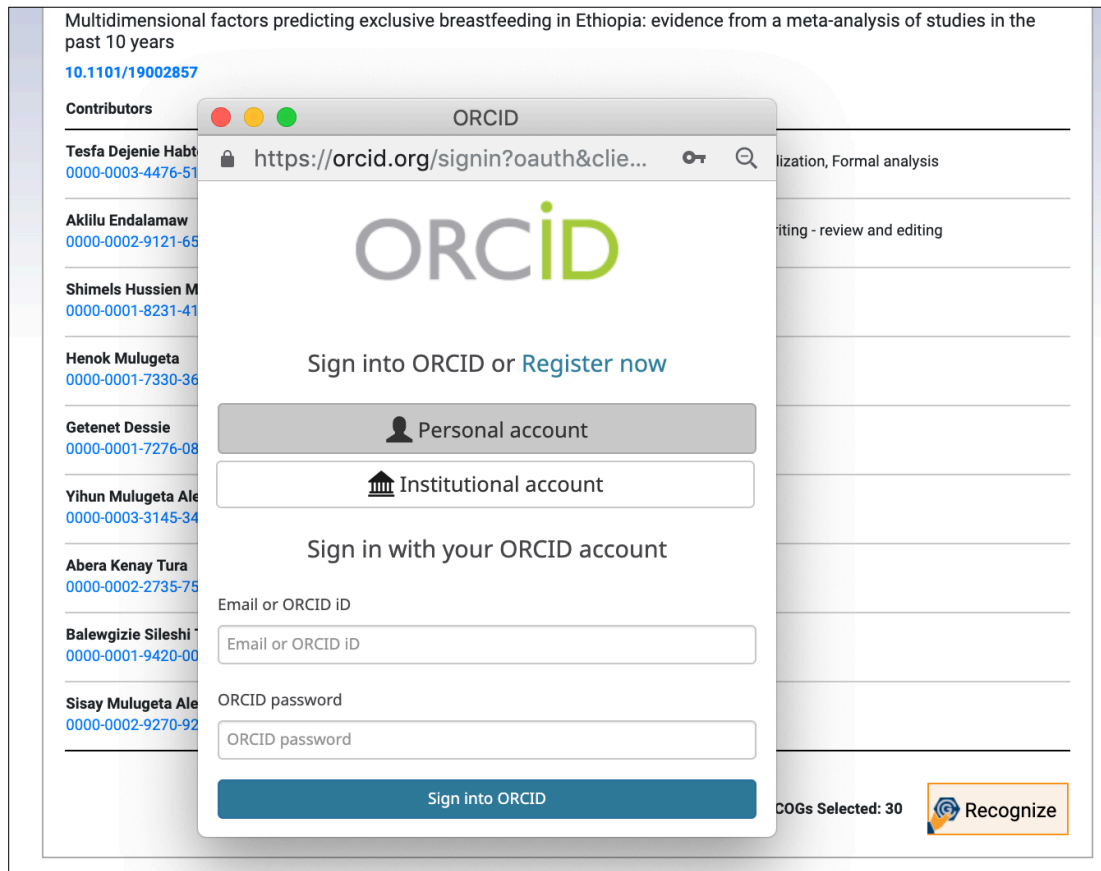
Multidimensional factors predicting exclusive breastfeeding in Ethiopia: evidence from a meta-analysis of studies in the past 10 years

10.1101/19002857

Contributors

Tesfa Dejenie Habt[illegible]
0000-0003-4476-51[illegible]

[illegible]lization, Formal analysis

Aklilu Endalamaw
0000-0002-9121-65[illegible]

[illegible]riting - review and editing

Shimels Hussien M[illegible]
0000-0001-8231-41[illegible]

Henok Mulugeta
0000-0001-7330-36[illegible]

Getenet Dessie
0000-0001-7276-08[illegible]

Yihun Mulugeta Ale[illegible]
0000-0003-3145-34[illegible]

Abera Kenay Tura
0000-0002-2735-75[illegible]

Balewgizie Sileshi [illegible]
0000-0001-9420-0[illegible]

Sisay Mulugeta Ale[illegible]
0000-0002-9270-92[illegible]

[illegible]COGs Selected: 30

Recognize

ORCID

https://orcid.org/signin?oauth&clie...

ORCID

Sign into ORCID or Register now

Personal account

Institutional account

Sign in with your ORCID account

Email or ORCID iD

Email or ORCID iD

ORCID password

ORCID password

Sign into ORCID